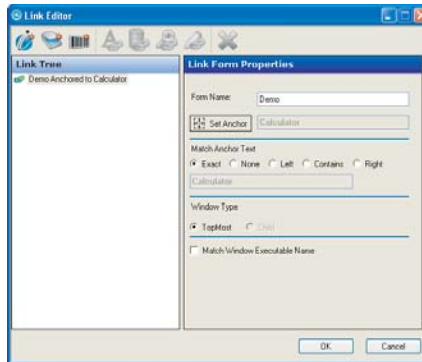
Link Editor

Link Tree

Demo Anchored to Calculator

Link Form Properties

Form Name: Demo

Set Anchor Calculator

Match Anchor Text

Exact None Left Contains Right

Calculator

Window Type

TopMost Child

Match Window Executable Name

OK Cancel